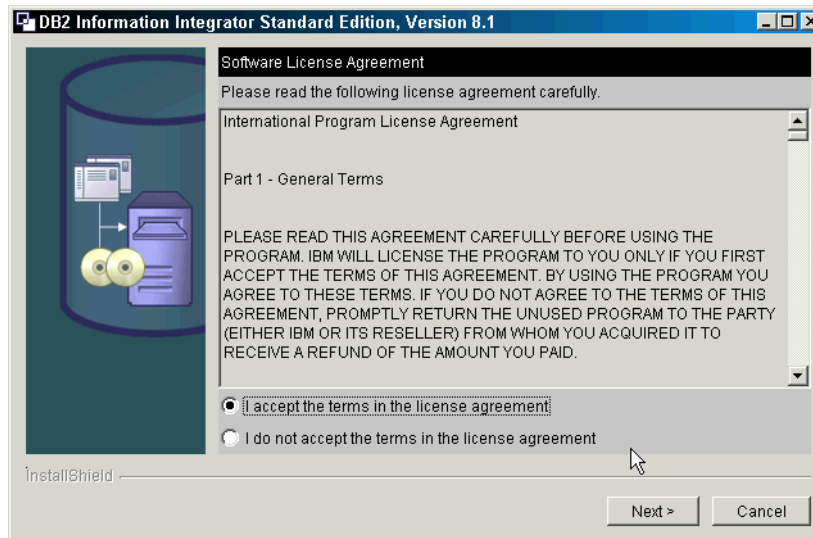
DB2 Information Integrator Standard Edition, Version 8.1

Software License Agreement

Please read the following license agreement carefully.

International Program License Agreement

Part 1 - General Terms

PLEASE READ THIS AGREEMENT CAREFULLY BEFORE USING THE PROGRAM. IBM WILL LICENSE THE PROGRAM TO YOU ONLY IF YOU FIRST ACCEPT THE TERMS OF THIS AGREEMENT. BY USING THE PROGRAM YOU AGREE TO THESE TERMS. IF YOU DO NOT AGREE TO THE TERMS OF THIS AGREEMENT, PROMPTLY RETURN THE UNUSED PROGRAM TO THE PARTY (EITHER IBM OR ITS RESELLER) FROM WHOM YOU ACQUIRED IT TO RECEIVE A REFUND OF THE AMOUNT YOU PAID.

I accept the terms in the license agreement

I do not accept the terms in the license agreement

InstallShield

Next >

Cancel